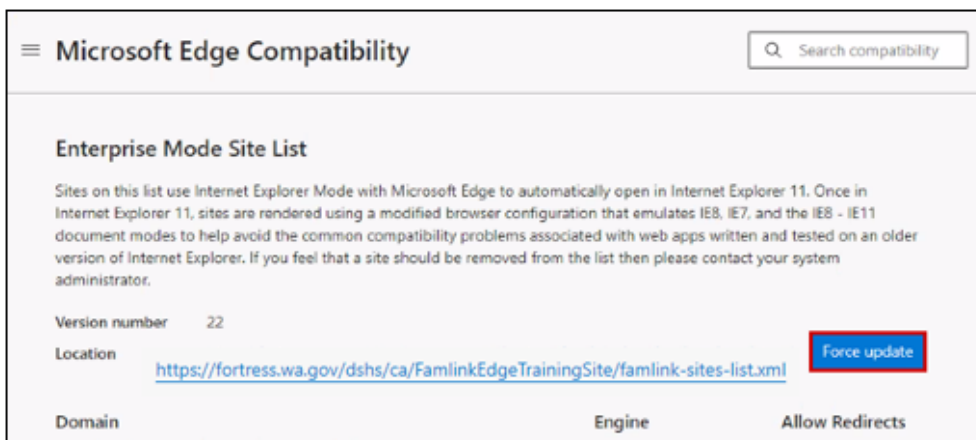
Microsoft Edge Compatibility

Search compatibility

Enterprise Mode Site List

Sites on this list use Internet Explorer Mode with Microsoft Edge to automatically open in Internet Explorer 11. Once in Internet Explorer 11, sites are rendered using a modified browser configuration that emulates IE8, IE7, and the IE8 - IE11 document modes to help avoid the common compatibility problems associated with web apps written and tested on an older version of Internet Explorer. If you feel that a site should be removed from the list then please contact your system administrator.

Version number 22

Location https://fortress.wa.gov/dshs/ca/FamlinkEdgeTrainingSite/famlink-sites-list.xml

Force update

| Domain | Engine | Allow Redirects |
|---|---|---|